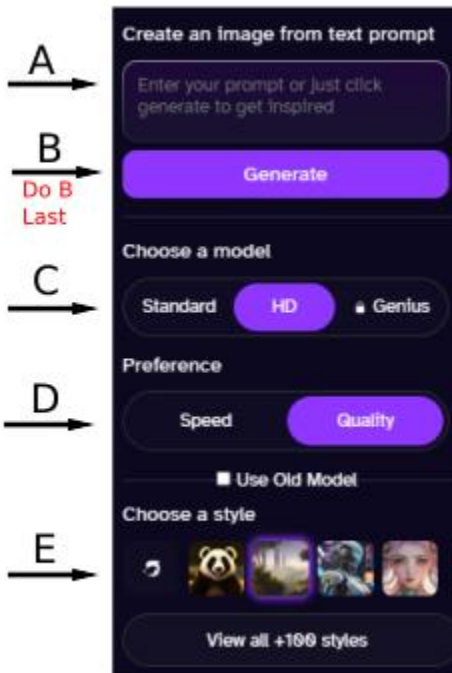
A

B

Do B Last

C

D

E

Create an image from text prompt

Enter your prompt or just click generate to get inspired

Generate

Choose a model

Standard HD Genius

Preference

Speed Quality

Use Old Model

Choose a style

View all +100 styles